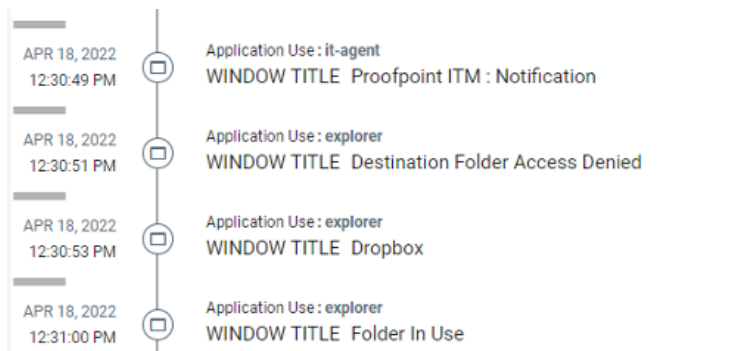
APR 18, 2022
12:30:49 PM

Application Use : it-agent
WINDOW TITLE Proofpoint ITM : Notification

APR 18, 2022
12:30:51 PM

Application Use : explorer
WINDOW TITLE Destination Folder Access Denied

APR 18, 2022
12:30:53 PM

Application Use : explorer
WINDOW TITLE Dropbox

APR 18, 2022
12:31:00 PM

Application Use : explorer
WINDOW TITLE Folder In Use